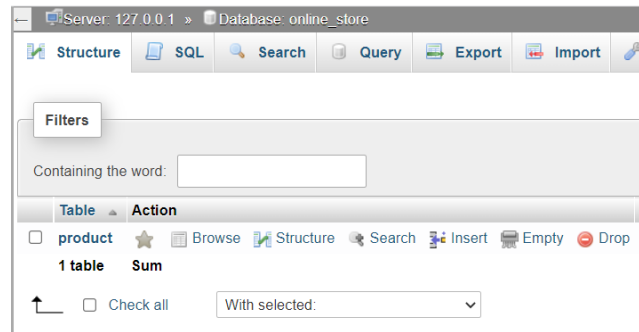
← Server: 127.0.0.1 » Database: online_store

Structure SQL Search Query Export Import

Filters

Containing the word:

| Table | Action |
|---|---|
| product | Browse Structure Search Insert Empty Drop |
| 1 table | Sum |

Check all With selected: